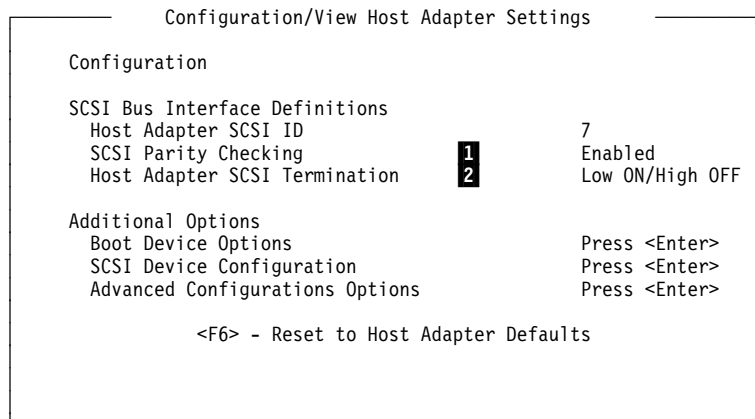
Configuration/View Host Adapter Settings

Configuration

SCSI Bus Interface Definitions
Host Adapter SCSI ID 7
SCSI Parity Checking 1 Enabled
Host Adapter SCSI Termination 2 Low ON/High OFF

Additional Options
Boot Device Options Press <Enter>
SCSI Device Configuration Press <Enter>
Advanced Configurations Options Press <Enter>

<F6> - Reset to Host Adapter Defaults